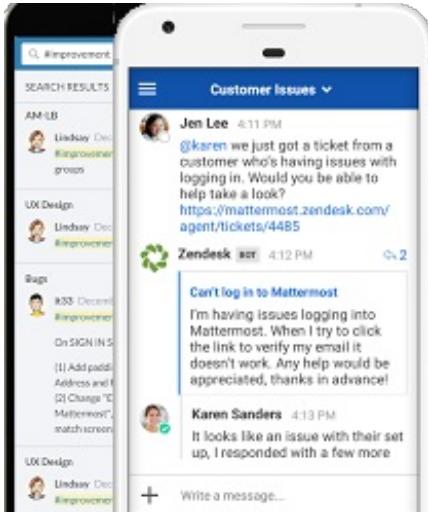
Q #improvement

SEARCH RESULTS

AM-LB

Lindsay Dec
#improveme
groups

UX Design

Lindsay Dec
#improveme

Bugs

it33 Decem
#improveme

On SIGN IN S

(1) Add padd
Address and
(2) Change "C
Mattermost",
match screen

UX Design

Lindsay Dec
#improveme

Customer Issues

Jen Lee 4:11 PM

@karen we just got a ticket from a customer who's having issues with logging in. Would you be able to help take a look? https://mattermost.zendesk.com/agent/tickets/4485

Zendesk BOT 4:12 PM 2

Can't log in to Mattermost

I'm having issues logging into Mattermost. When I try to click the link to verify my email it doesn't work. Any help would be appreciated, thanks in advance!

Karen Sanders 4:13 PM

It looks like an issue with their set up, I responded with a few more

Write a message...